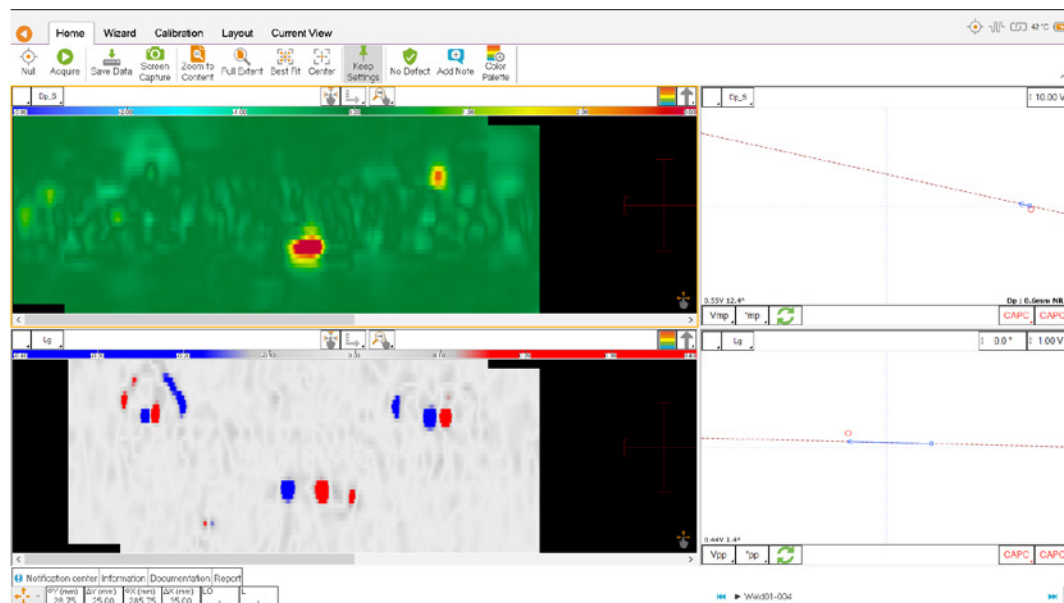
Home Wizard Calibration Layout Current View

42°C

Null Acquire Save Data Screen Capture Zoom to Content Full Extent Best Fit Center Keep Settings No Defect Add Note Color Palette

Dp_S

Dp_S

10.00 V

0.55V 12.4°

Dp : 0.6mm NR

Vmp °mp

CAPC CAPC

Lg

Lg

0.0° 1.00 V

0.44V 1.4°

Vpp °pp

CAPC CAPC

Notification center Information Documentation Report

ΦY (mm) 28.25 ΔY (mm) 25.00 ΦX (mm) 285.75 ΔX (mm) 25.00 LO L

Weld01-004